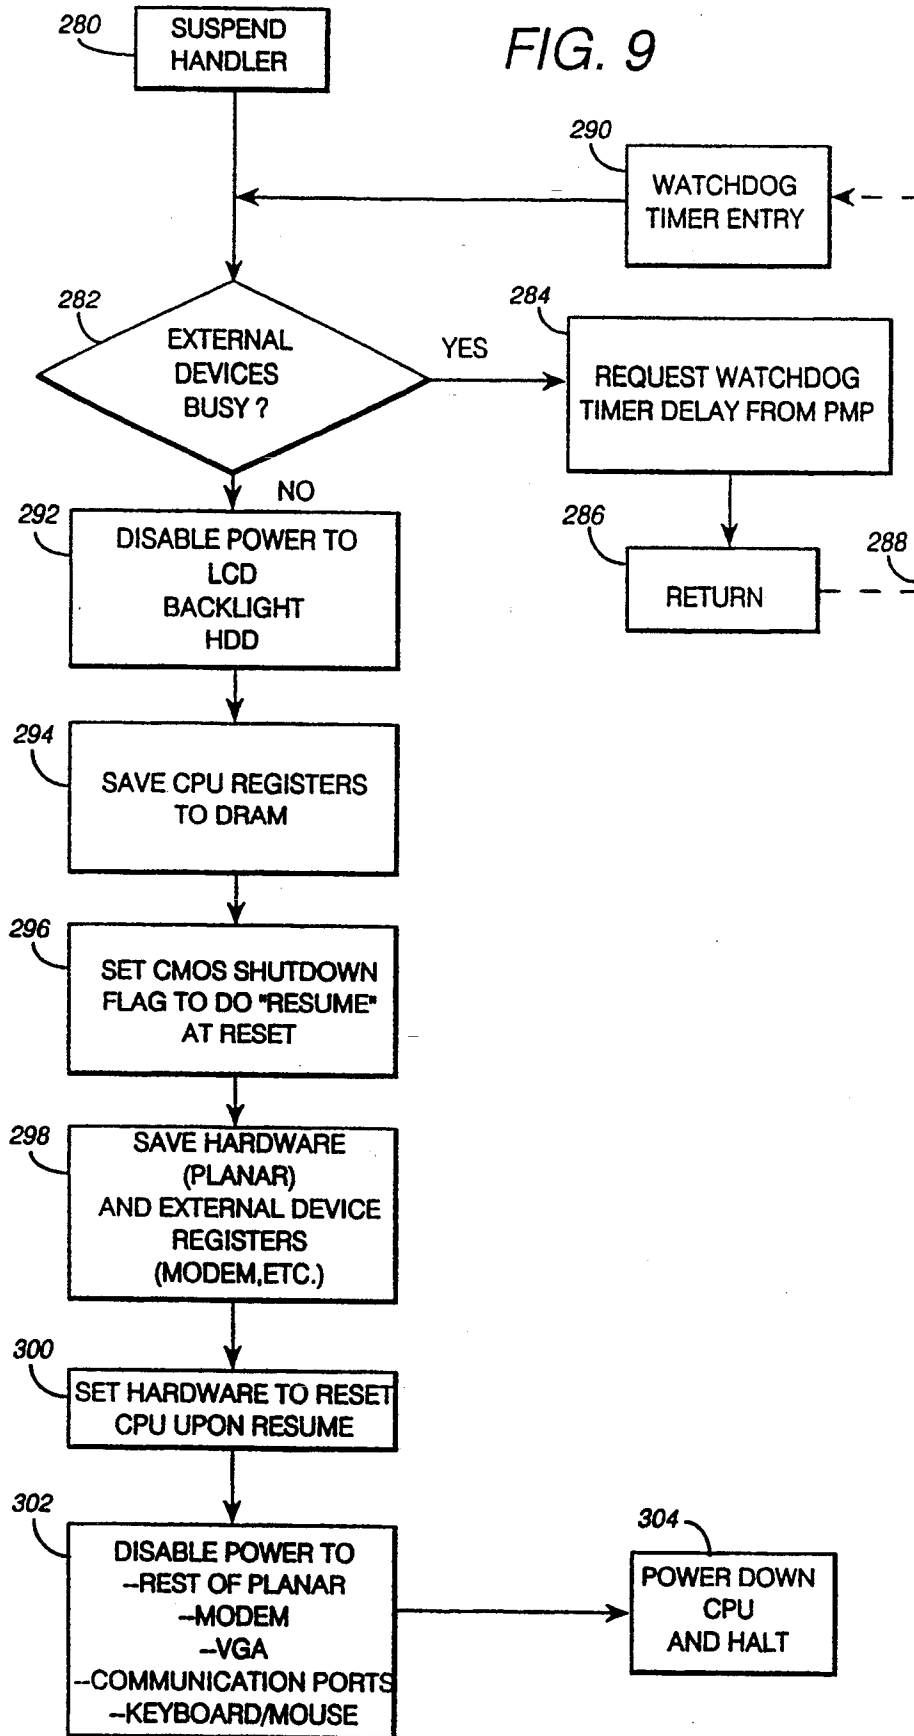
280
SUSPEND HANDLER

FIG. 9

290
WATCHDOG TIMER ENTRY

282
EXTERNAL DEVICES BUSY ?

YES

284
REQUEST WATCHDOG TIMER DELAY FROM PMP

NO

292
DISABLE POWER TO
LCD
BACKLIGHT
HDD

286
RETURN

288

294
SAVE CPU REGISTERS TO DRAM

296
SET CMOS SHUTDOWN FLAG TO DO "RESUME" AT RESET

298
SAVE HARDWARE (PLANAR) AND EXTERNAL DEVICE REGISTERS (MODEM,ETC.)

300
SET HARDWARE TO RESET CPU UPON RESUME

302
DISABLE POWER TO
--REST OF PLANAR
--MODEM
--VGA
--COMMUNICATION PORTS
--KEYBOARD/MOUSE

304
POWER DOWN CPU AND HALT